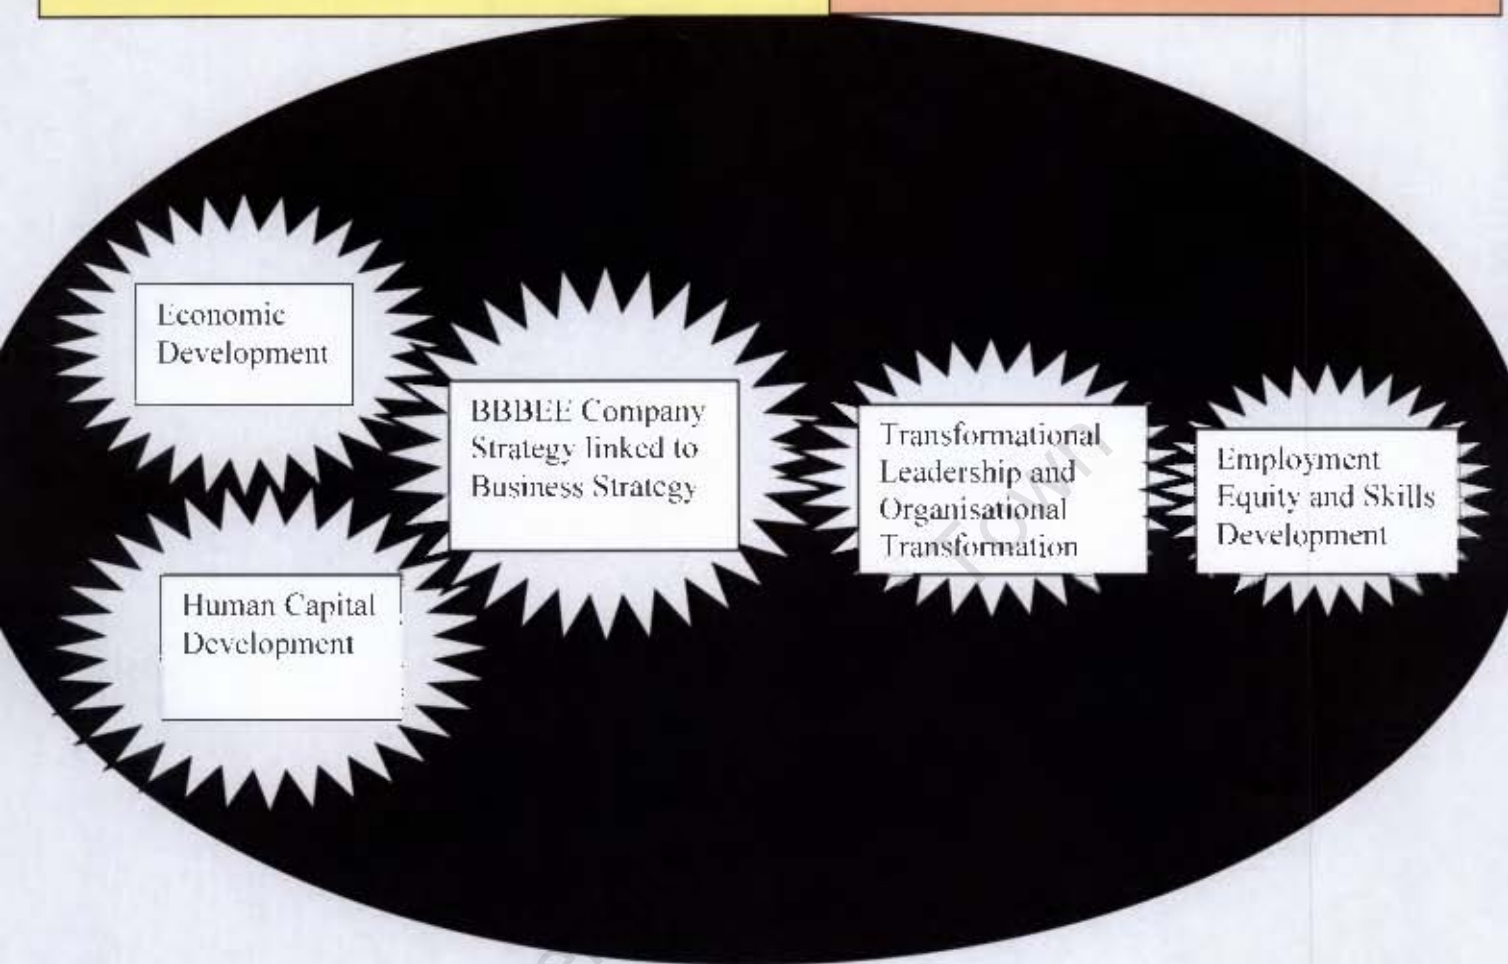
Economic Development

BBBEE Company Strategy linked to Business Strategy

Transformational Leadership and Organisational Transformation

Employment Equity and Skills Development

Human Capital Development

Town